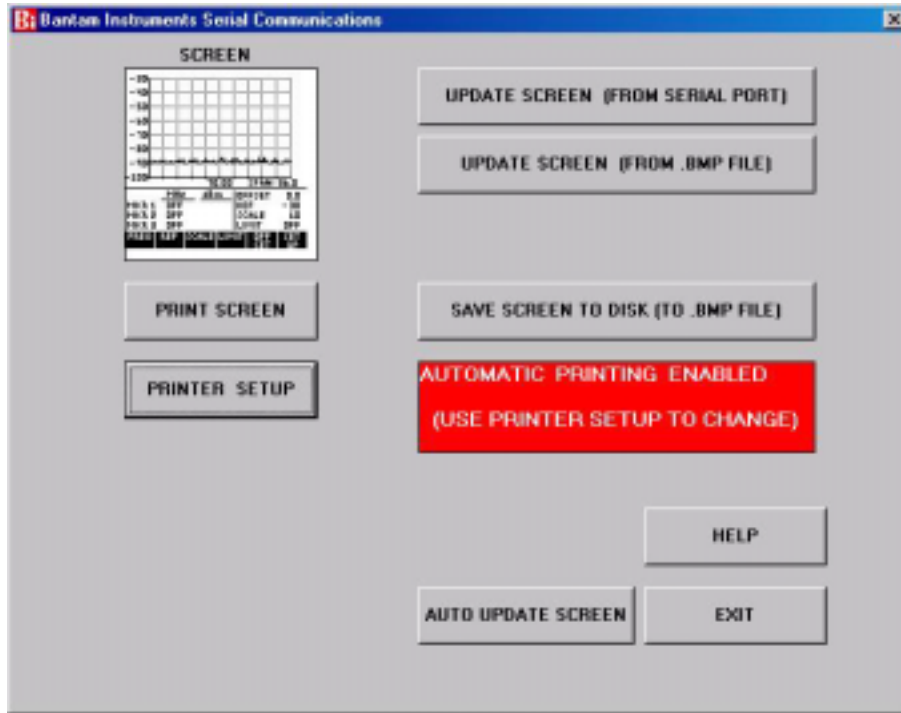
Bi Bantam Instruments Serial Communications

SCREEN

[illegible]

UPDATE SCREEN (FROM SERIAL PORT)

UPDATE SCREEN (FROM .BMP FILE)

PRINT SCREEN

SAVE SCREEN TO DISK (TO .BMP FILE)

PRINTER SETUP

AUTOMATIC PRINTING ENABLED
(USE PRINTER SETUP TO CHANGE)

HELP

AUTO UPDATE SCREEN

EXIT